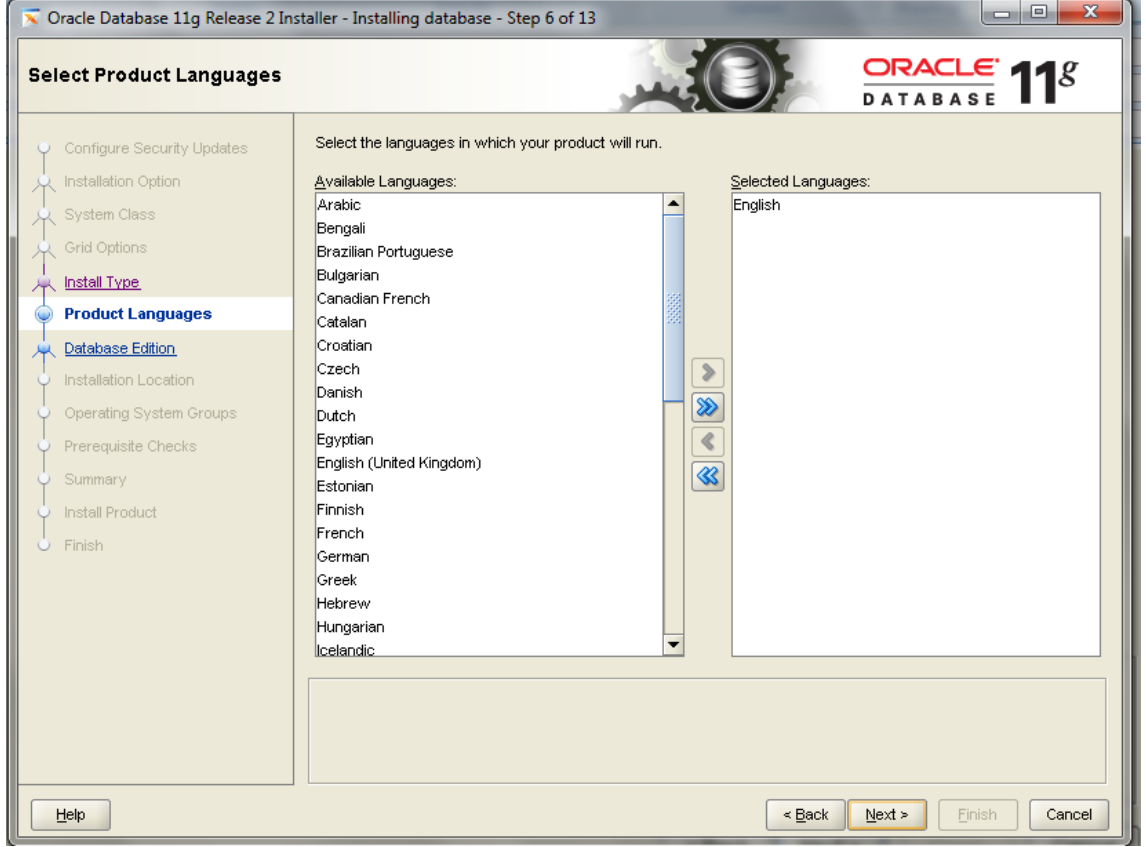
Oracle Database 11g Release 2 Installer - Installing database - Step 6 of 13

Select Product Languages

ORACLE DATABASE $11^g$

Configure Security Updates
Installation Option
System Class
Grid Options
Install Type
Product Languages
Database Edition
Installation Location
Operating System Groups
Prerequisite Checks
Summary
Install Product
Finish

Select the languages in which your product will run.

Available Languages:
Arabic
Bengali
Brazilian Portuguese
Bulgarian
Canadian French
Catalan
Croatian
Czech
Danish
Dutch
Egyptian
English (United Kingdom)
Estonian
Finnish
French
German
Greek
Hebrew
Hungarian
Icelandic

Selected Languages:
English

Help

< Back
Next >
Finish
Cancel